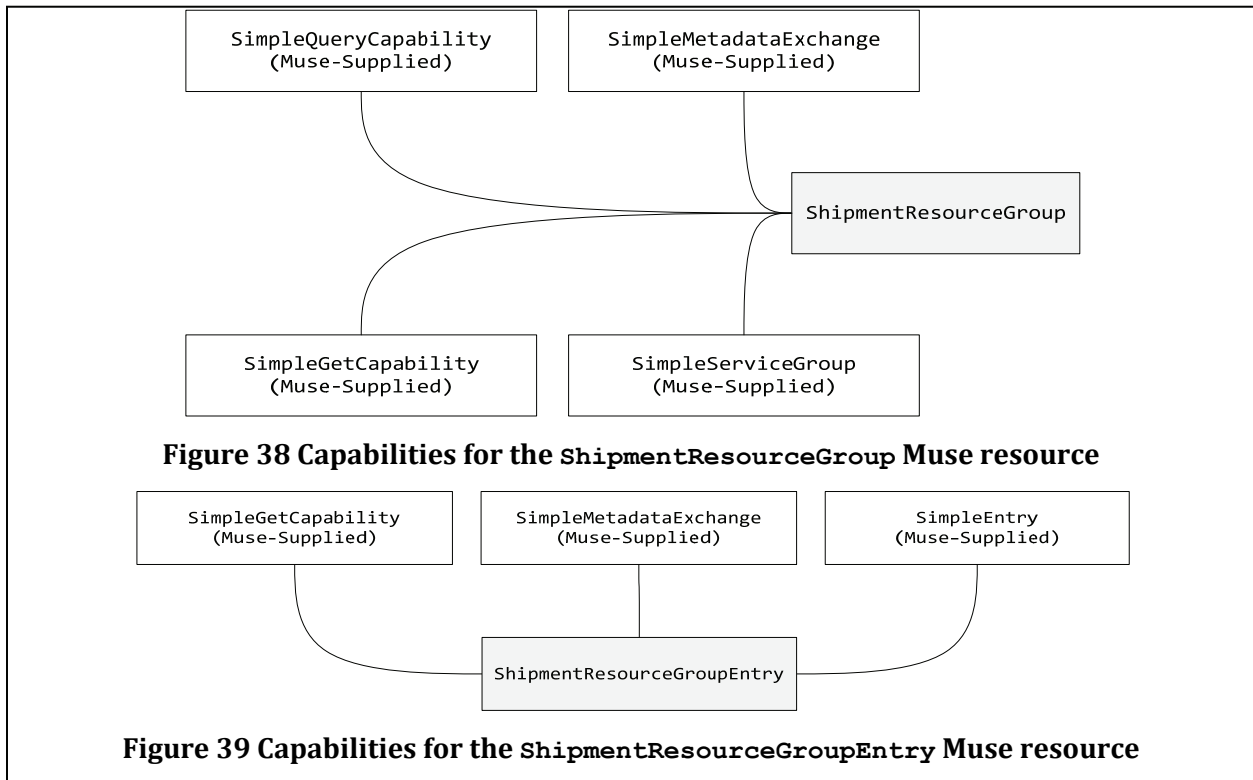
SimpleQueryCapability
(Muse-Supplied)

SimpleMetadataExchange
(Muse-Supplied)

ShipmentResourceGroup

SimpleGetCapability
(Muse-Supplied)

SimpleServiceGroup
(Muse-Supplied)

**Figure 38 Capabilities for the ShipmentResourceGroup Muse resource**

SimpleGetCapability
(Muse-Supplied)

SimpleMetadataExchange
(Muse-Supplied)

SimpleEntry
(Muse-Supplied)

ShipmentResourceGroupEntry

**Figure 39 Capabilities for the ShipmentResourceGroupEntry Muse resource**